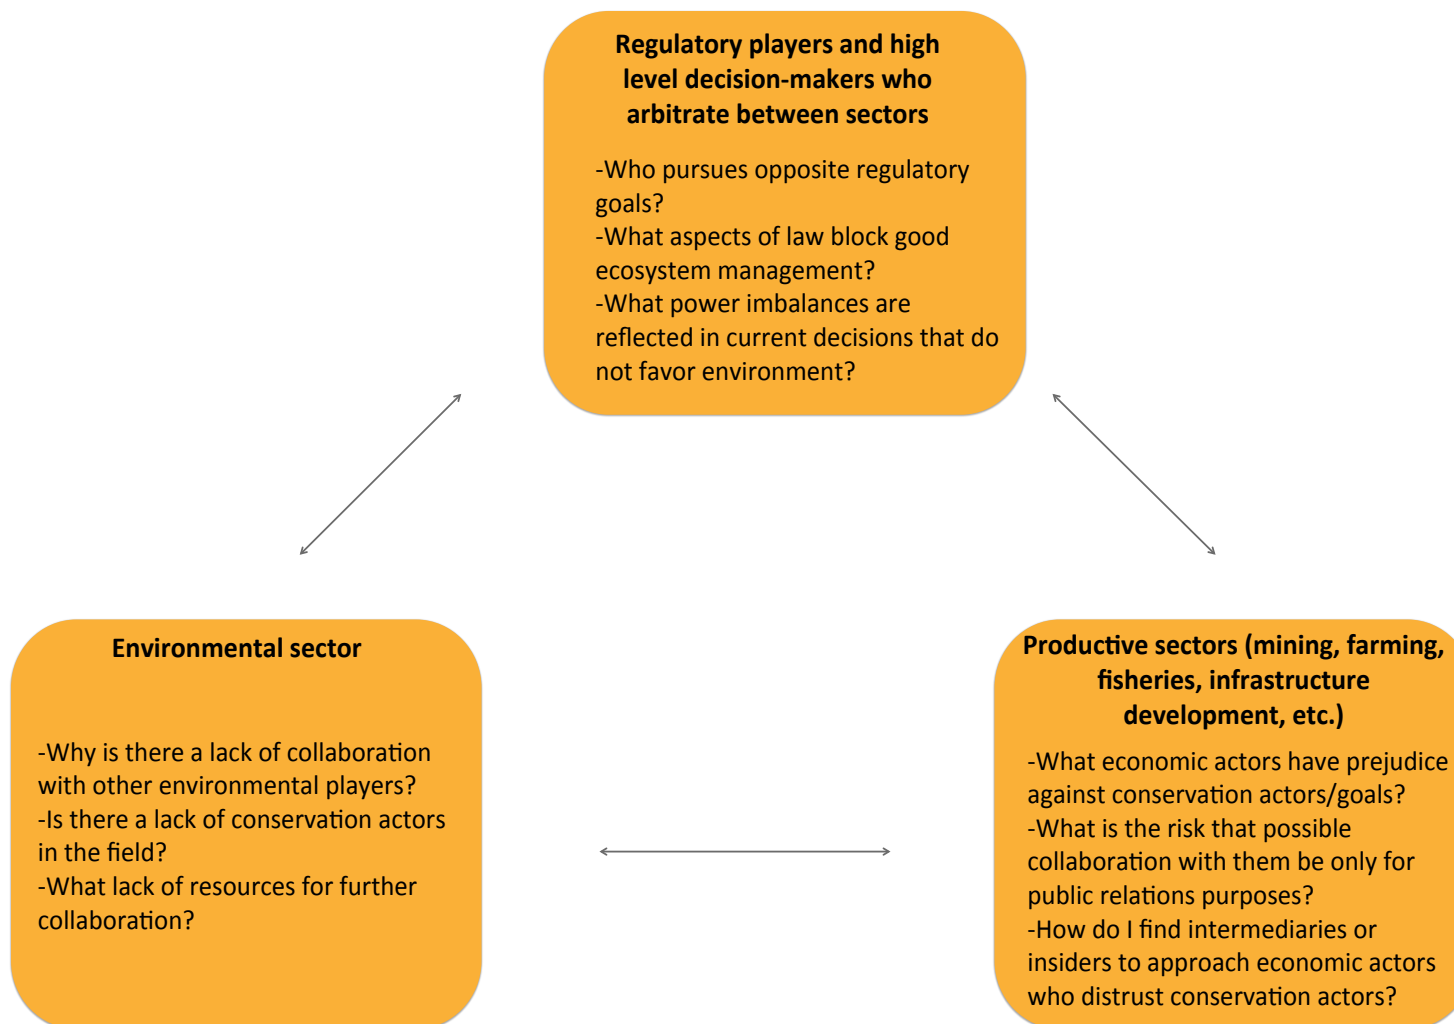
**Regulatory players and high level decision-makers who arbitrate between sectors**

-Who pursues opposite regulatory goals?
-What aspects of law block good ecosystem management?
-What power imbalances are reflected in current decisions that do not favor environment?

**Environmental sector**

-Why is there a lack of collaboration with other environmental players?
-Is there a lack of conservation actors in the field?
-What lack of resources for further collaboration?

**Productive sectors (mining, farming, fisheries, infrastructure development, etc.)**

-What economic actors have prejudice against conservation actors/goals?
-What is the risk that possible collaboration with them be only for public relations purposes?
-How do I find intermediaries or insiders to approach economic actors who distrust conservation actors?